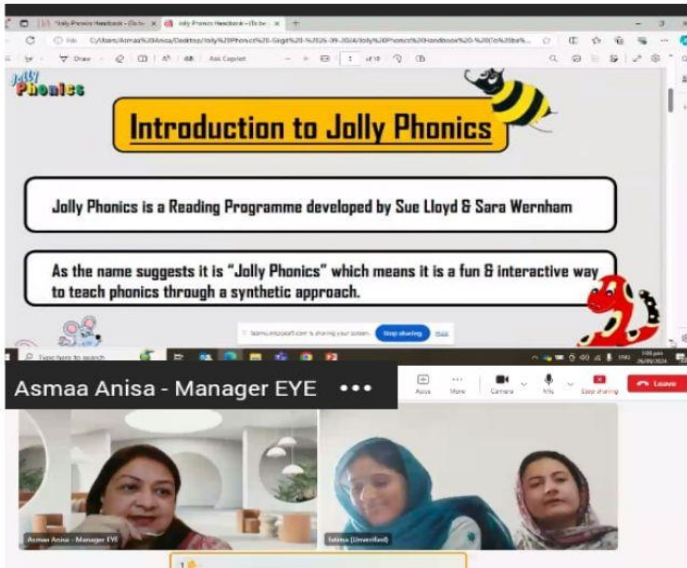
Jolly Phonics Handbook - (Ea be... ×
Jolly Phonics Handbook - (Ea be... ×
+
File C:/Users/Asmaa%20Anisa/Desktop/Jolly%20Phonics%20-%20Sept%20-%2026-09-2024/Jolly%20Phonics%20Handbook%20-%20(Ea%20be%...
Draw
Ask Copilot
1 of 18

Jolly Phonics

Introduction to Jolly Phonics

Jolly Phonics is a Reading Programme developed by Sue Lloyd & Sara Wernham

As the name suggests it is "Jolly Phonics" which means it is a fun & interactive way to teach phonics through a synthetic approach.

teams.microsoft.com is sharing your screen. Stop sharing Hide

Type here to search

Asmaa Anisa - Manager EYE •••

Apps More Camera Mic Stop sharing Leave

Asmaa Anisa - Manager EYE

Saima (Unverified)